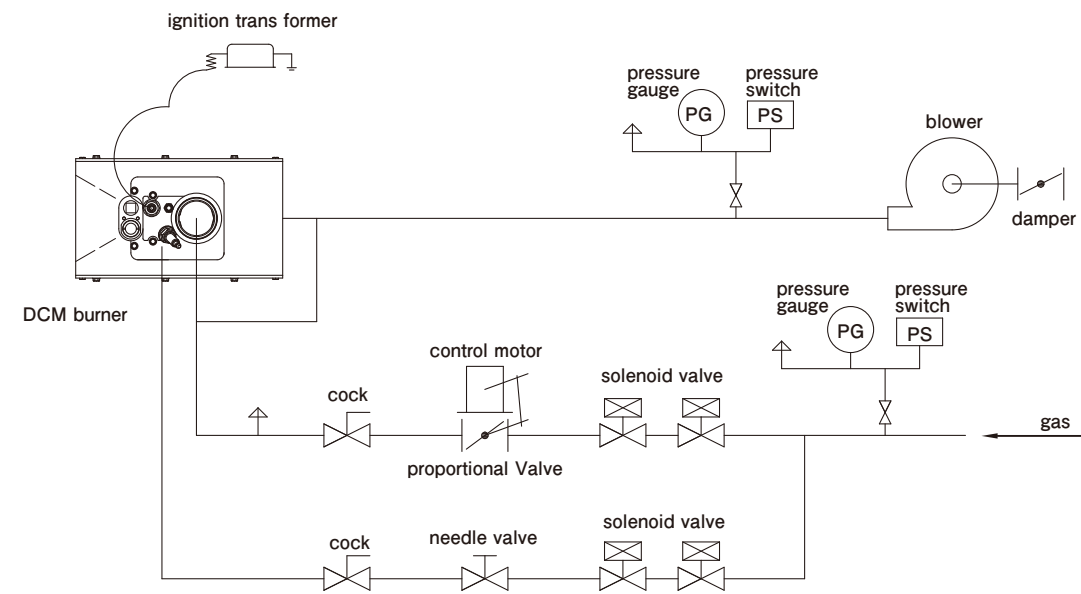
ignition trans former

pressure gauge
PG

pressure switch
PS

blower

damper

DCM burner

pressure gauge
PG

pressure switch
PS

control motor

cock

solenoid valve

gas

proportional Valve

cock

needle valve

solenoid valve